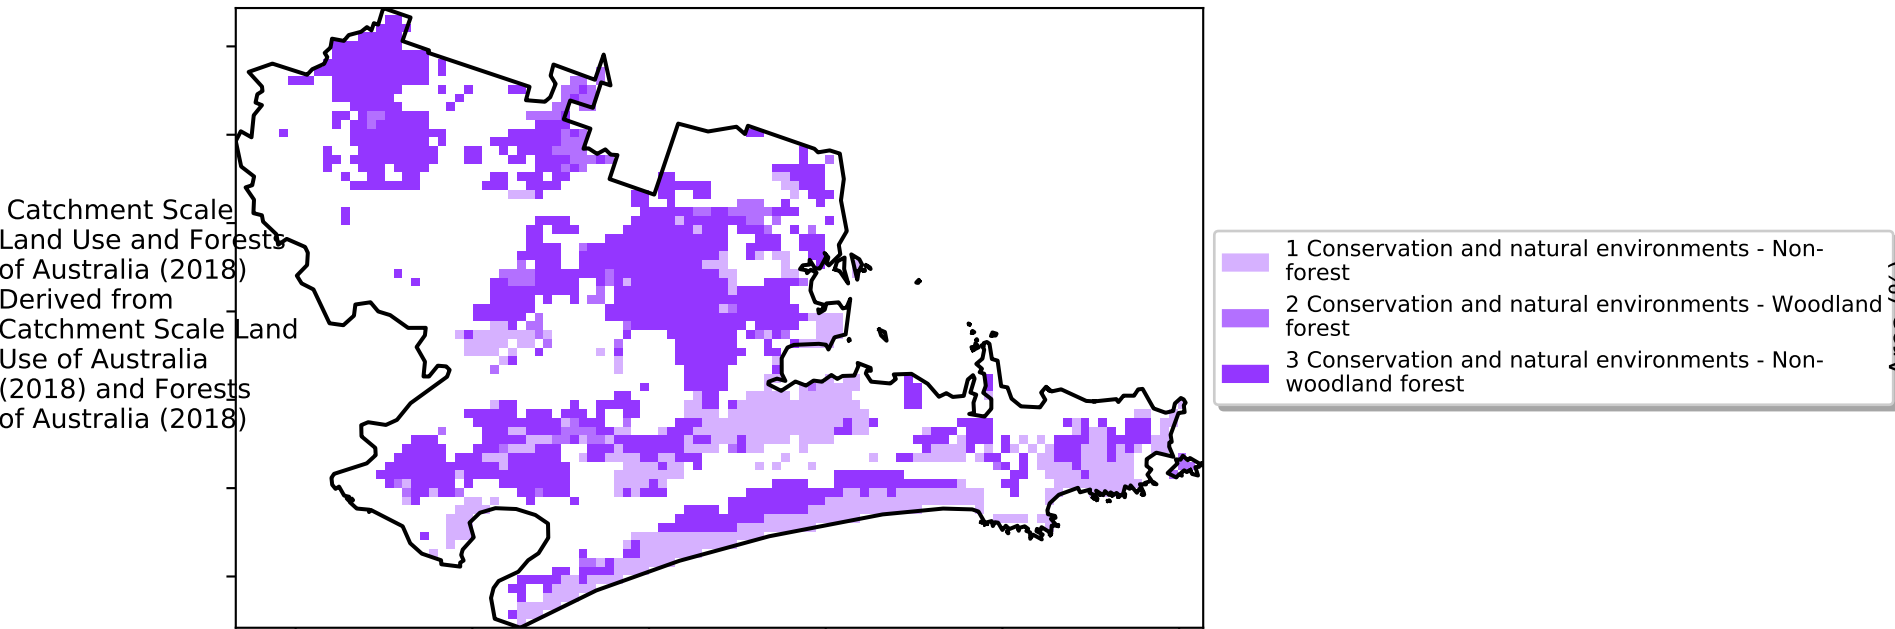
Catchment Scale Land Use and Forests of Australia (2018) Derived from Catchment Scale Land Use of Australia (2018) and Forests of Australia (2018)

1 Conservation and natural environments - Non-forest

2 Conservation and natural environments - Woodland forest

3 Conservation and natural environments - Non-woodland forest

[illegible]